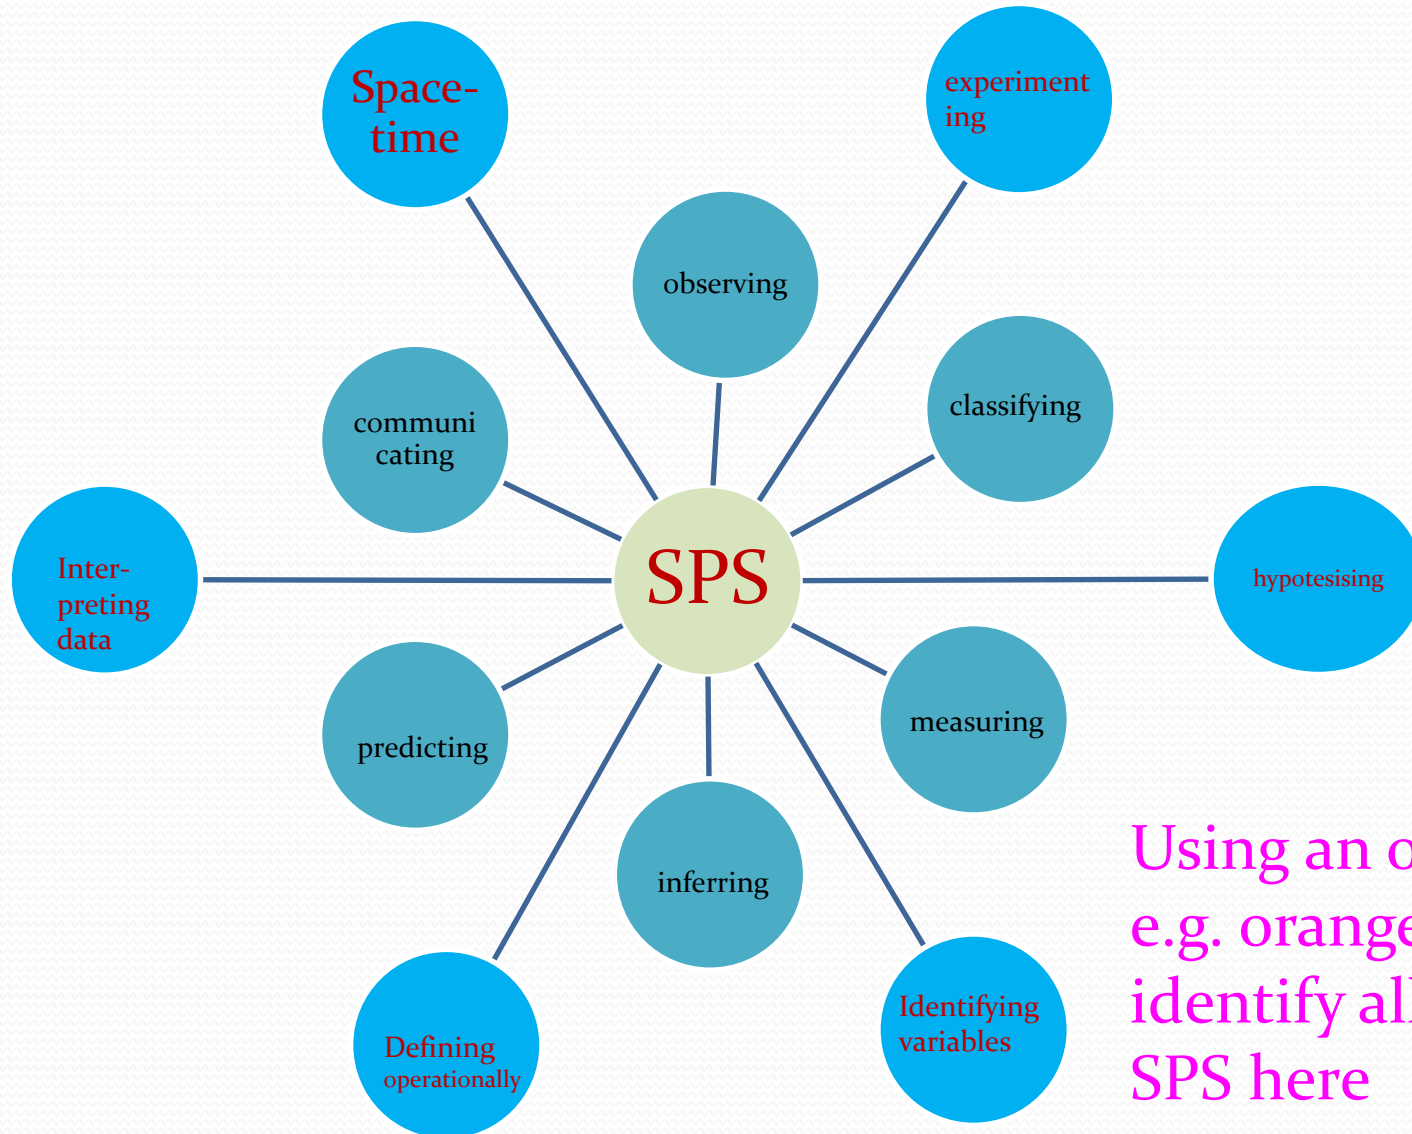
Space-time

experimenting

observing

classifying

communicating

SPS

Inter-preting data

hypotesising

predicting

measuring

inferring

Defining operationally

Identifying variables

Using an o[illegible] e.g. orange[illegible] identify al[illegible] SPS here